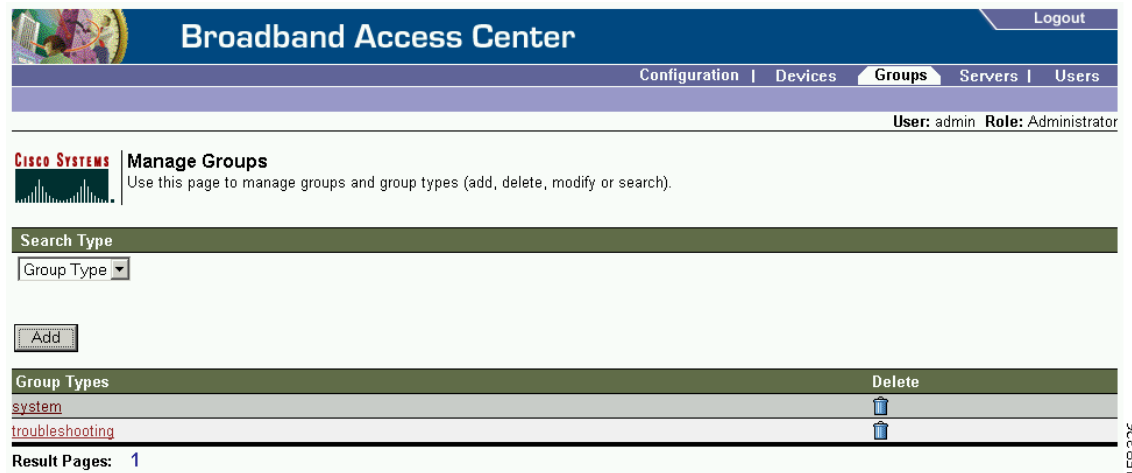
Broadband Access Center

Logout

Configuration | Devices Groups Servers | Users

User: admin Role: Administrator

Cisco Systems

Manage Groups
Use this page to manage groups and group types (add, delete, modify or search).

Search Type

Group Type

Add

| Group Types | Delete |
|---|---|
| system | |
| troubleshooting | |

Result Pages: 1